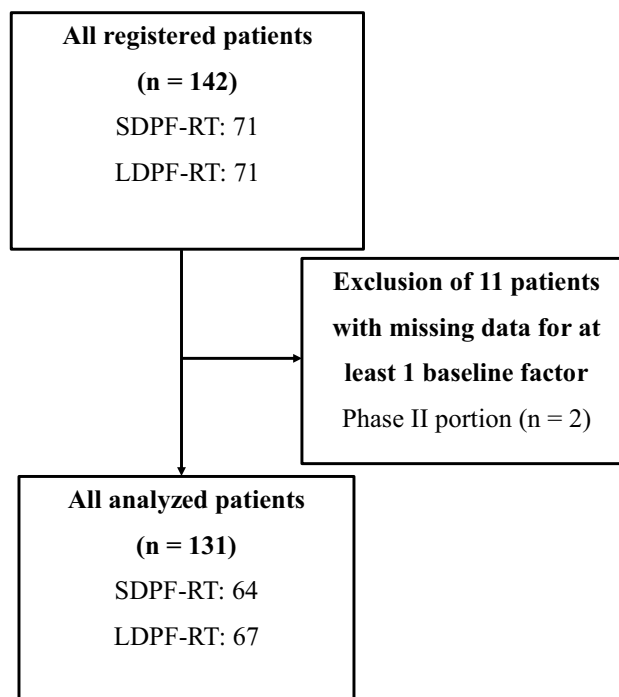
All registered patients

(n = 142)

SDPF-RT: 71

LDPF-RT: 71

Exclusion of 11 patients with missing data for at least 1 baseline factor

Phase II portion (n = 2)

All analyzed patients

(n = 131)

SDPF-RT: 64

LDPF-RT: 67